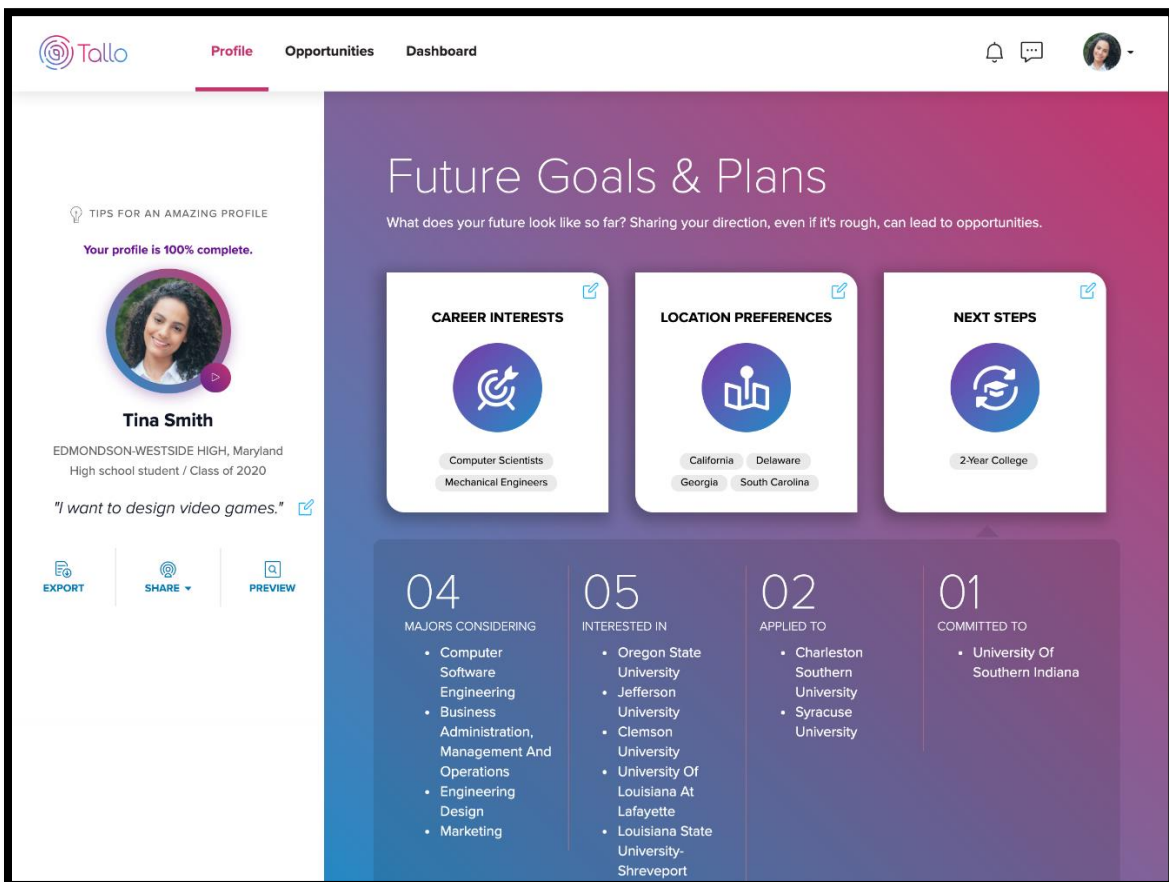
Tallo

Profile Opportunities Dashboard

TIPS FOR AN AMAZING PROFILE

Your profile is 100% complete.

Tina Smith

EDMONDSON-WESTSIDE HIGH, Maryland
High school student / Class of 2020

"I want to design video games."

EXPORT SHARE PREVIEW

Future Goals & Plans

What does your future look like so far? Sharing your direction, even if it's rough, can lead to opportunities.

CAREER INTERESTS

Computer Scientists
Mechanical Engineers

LOCATION PREFERENCES

California Delaware
Georgia South Carolina

NEXT STEPS

2-Year College

04
MAJORS CONSIDERING
- Computer Software Engineering
- Business Administration, Management And Operations
- Engineering Design
- Marketing

05
INTERESTED IN
- Oregon State University
- Jefferson University
- Clemson University
- University Of Louisiana At Lafayette
- Louisiana State University-Shreveport

02
APPLIED TO
- Charleston Southern University
- Syracuse University

01
COMMITTED TO
- University Of Southern Indiana